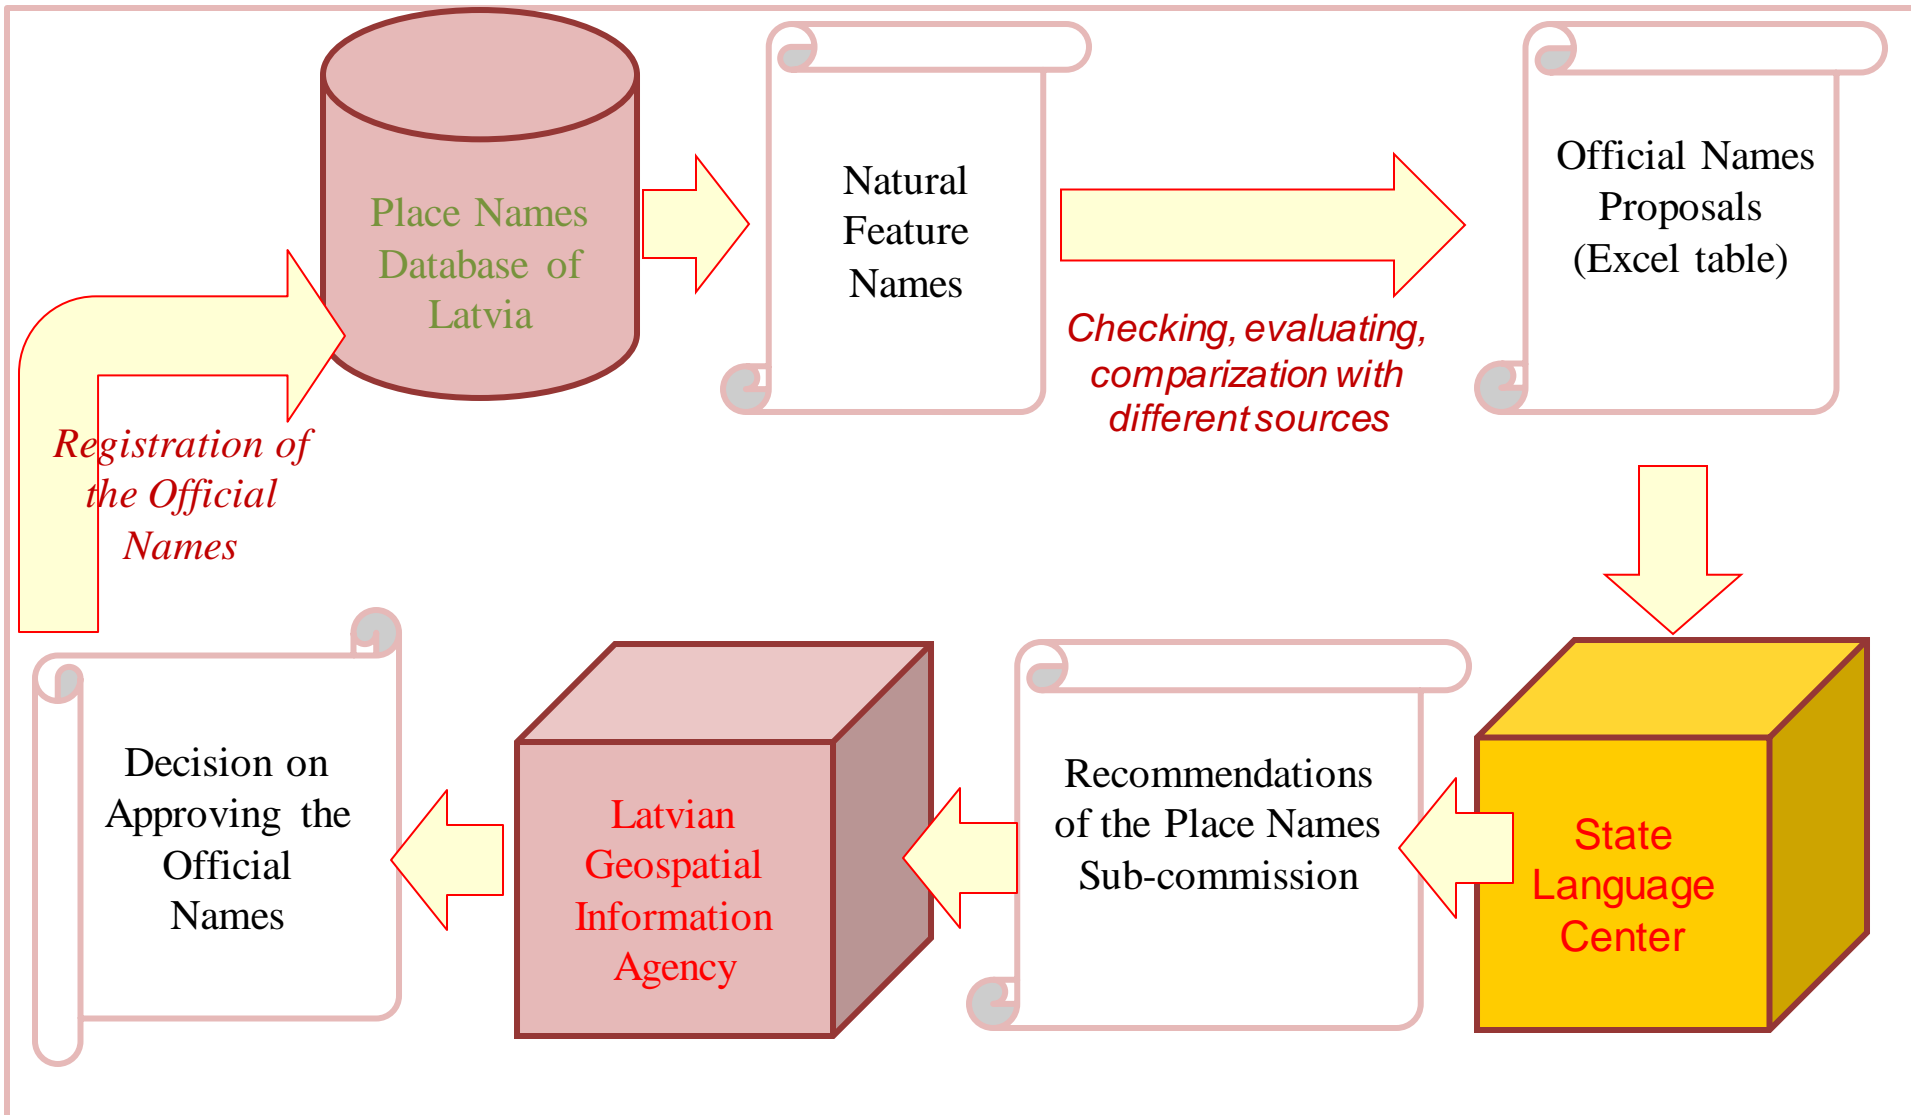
Place Names Database of Latvia

Natural Feature Names

Official Names Proposals (Excel table)

Checking, evaluating, comparization with different sources

Registration of the Official Names

State Language Center

Recommendations of the Place Names Sub-commission

Latvian Geospatial Information Agency

Decision on Approving the Official Names